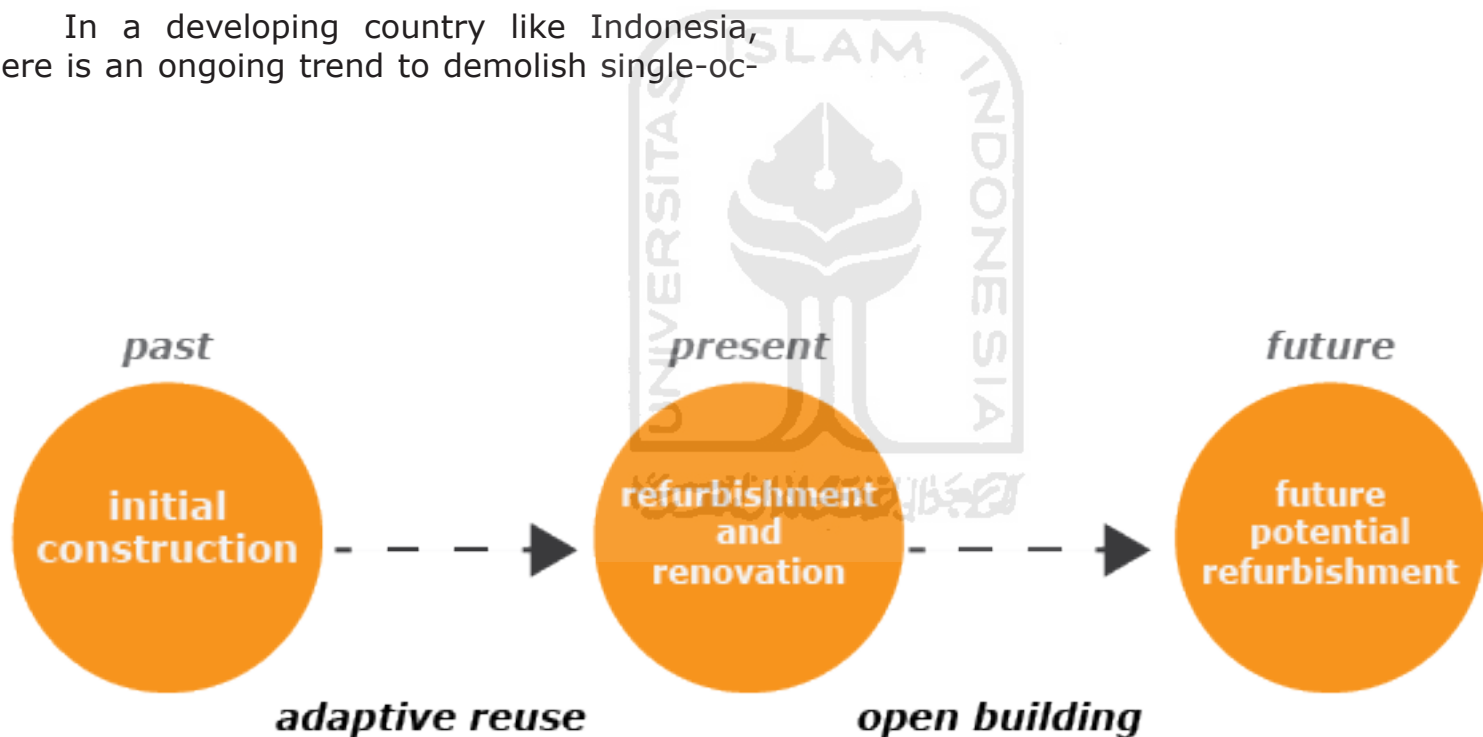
In a developing country like Indonesia, ere is an ongoing trend to demolish single-oc-

ISLAM
UNIVERSITAS
INDONESIA

past

initial construction

present

refurbishment and renovation

future

future potential refurbishment

adaptive reuse

open building